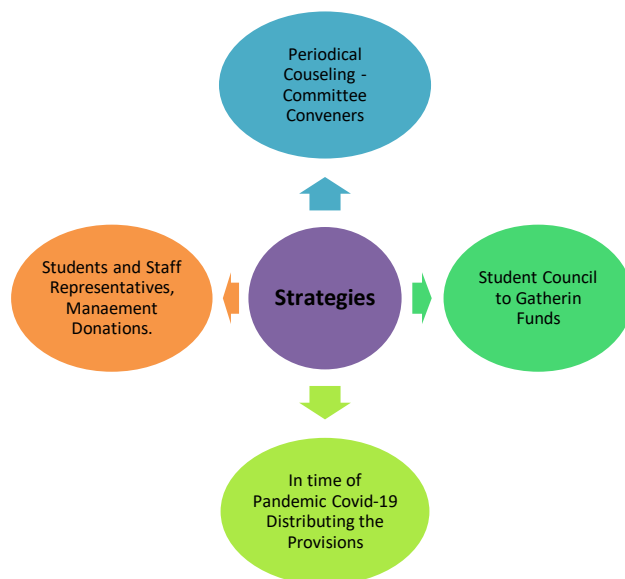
Periodical Couseling - Committee Conveners

Students and Staff Representatives, Manaement Donations.

Strategies

Student Council to Gatherin Funds

In time of Pandemic Covid-19 Distributing the Provisions